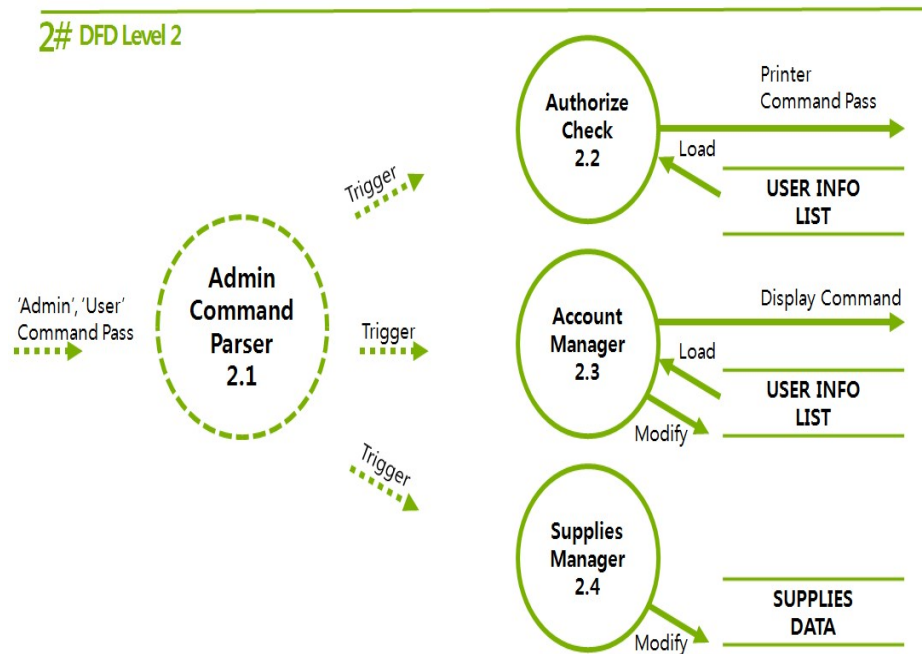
2# DFD Level 2

'Admin', 'User' Command Pass

Admin Command Parser 2.1

Trigger

Trigger

Trigger

Authorize Check 2.2

Printer Command Pass

Load

USER INFO LIST

Account Manager 2.3

Display Command

Load

USER INFO LIST

Modify

Supplies Manager 2.4

SUPPLIES DATA

Modify